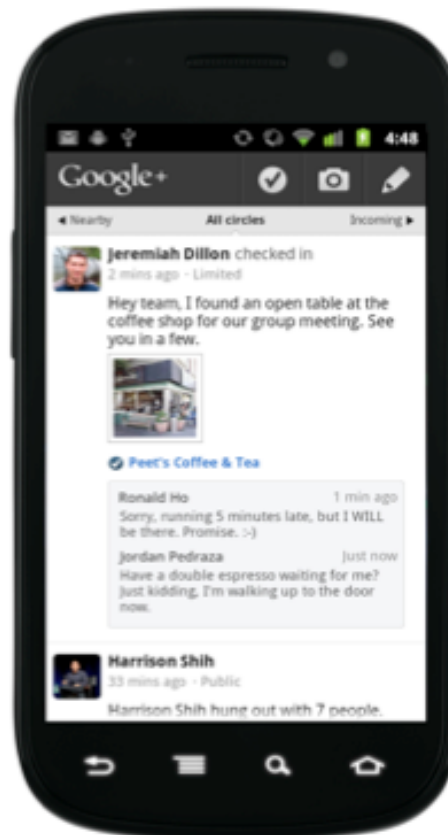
4:48

Google+

◂ Nearby

All circles

Incoming ▸

Jeremiah Dillon checked in

2 mins ago · Limited

Hey team, I found an open table at the coffee shop for our group meeting. See you in a few.

Peet's Coffee & Tea

Ronald Ho

1 min ago

Sorry, running 5 minutes late, but I WILL be there. Promise. :-)

Jordan Pedraza

Just now

Have a double espresso waiting for me? Just kidding, I'm walking up to the door now.

Harrison Shih

33 mins ago · Public

Harrison Shih hung out with 7 people.